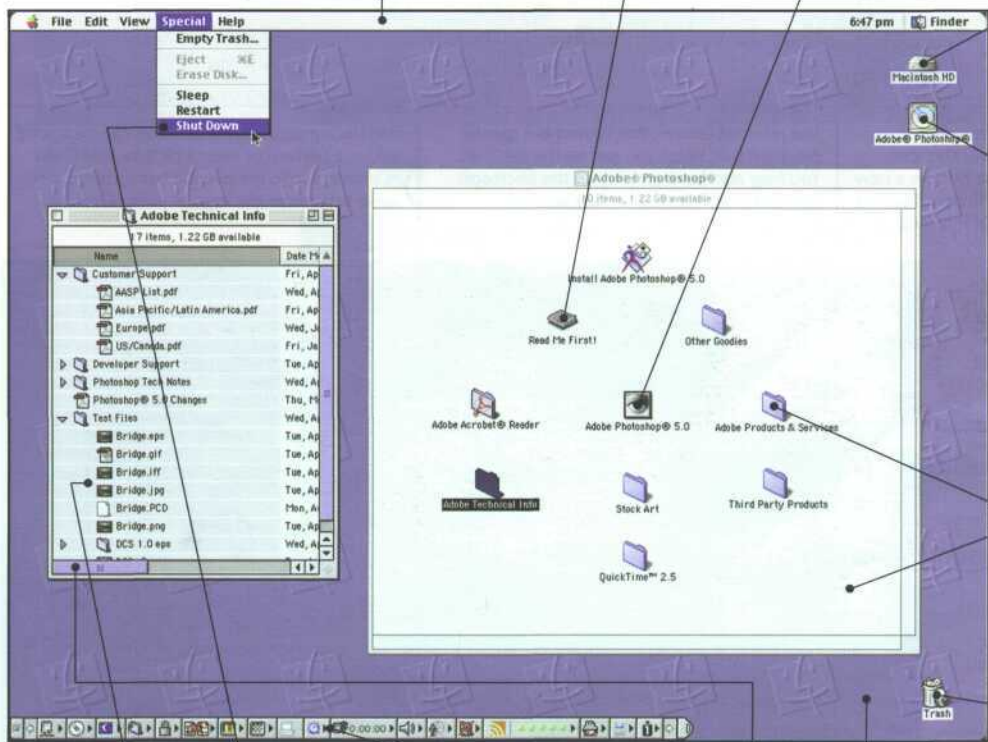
File Edit View Special Help

Empty Trash...
Eject ⌘E
Erase Disk...
Sleep
Restart
Shut Down

6:47 pm Finder

Macintosh HD

Adobe® Photoshop®

Adobe Technical Info
17 items, 1.22 GB available

| Name | Date M |
|---|---|
| Customer Support | Fri, Ap |
| AASP List.pdf | Wed, Ap |
| Asia Pacific/Latin America.pdf | Fri, Ap |
| Europe.pdf | Wed, J |
| US/Canada.pdf | Fri, Ja |
| Developer Support | Tue, Ap |
| Photoshop Tech Notes | Wed, A |
| Photoshop® 5.0 Changes | Thu, M |
| Test Files | Wed, A |
| Bridge.eps | Tue, Ap |
| Bridge.gif | Tue, Ap |
| Bridge.iff | Tue, Ap |
| Bridge.jpg | Tue, Ap |
| Bridge.PCD | Mon, A |
| Bridge.png | Tue, Ap |
| DCS 1.0 eps | Wed, A |

Adobe® Photoshop®
10 items, 1.22 GB available

Install Adobe Photoshop® 5.0
Read Me First!
Other Goodies
Adobe Acrobat® Reader
Adobe Photoshop® 5.0
Adobe Products & Services
Adobe Technical Info
Stock Art
Third Party Products
QuickTime™ 2.5

Trash

0:00:00